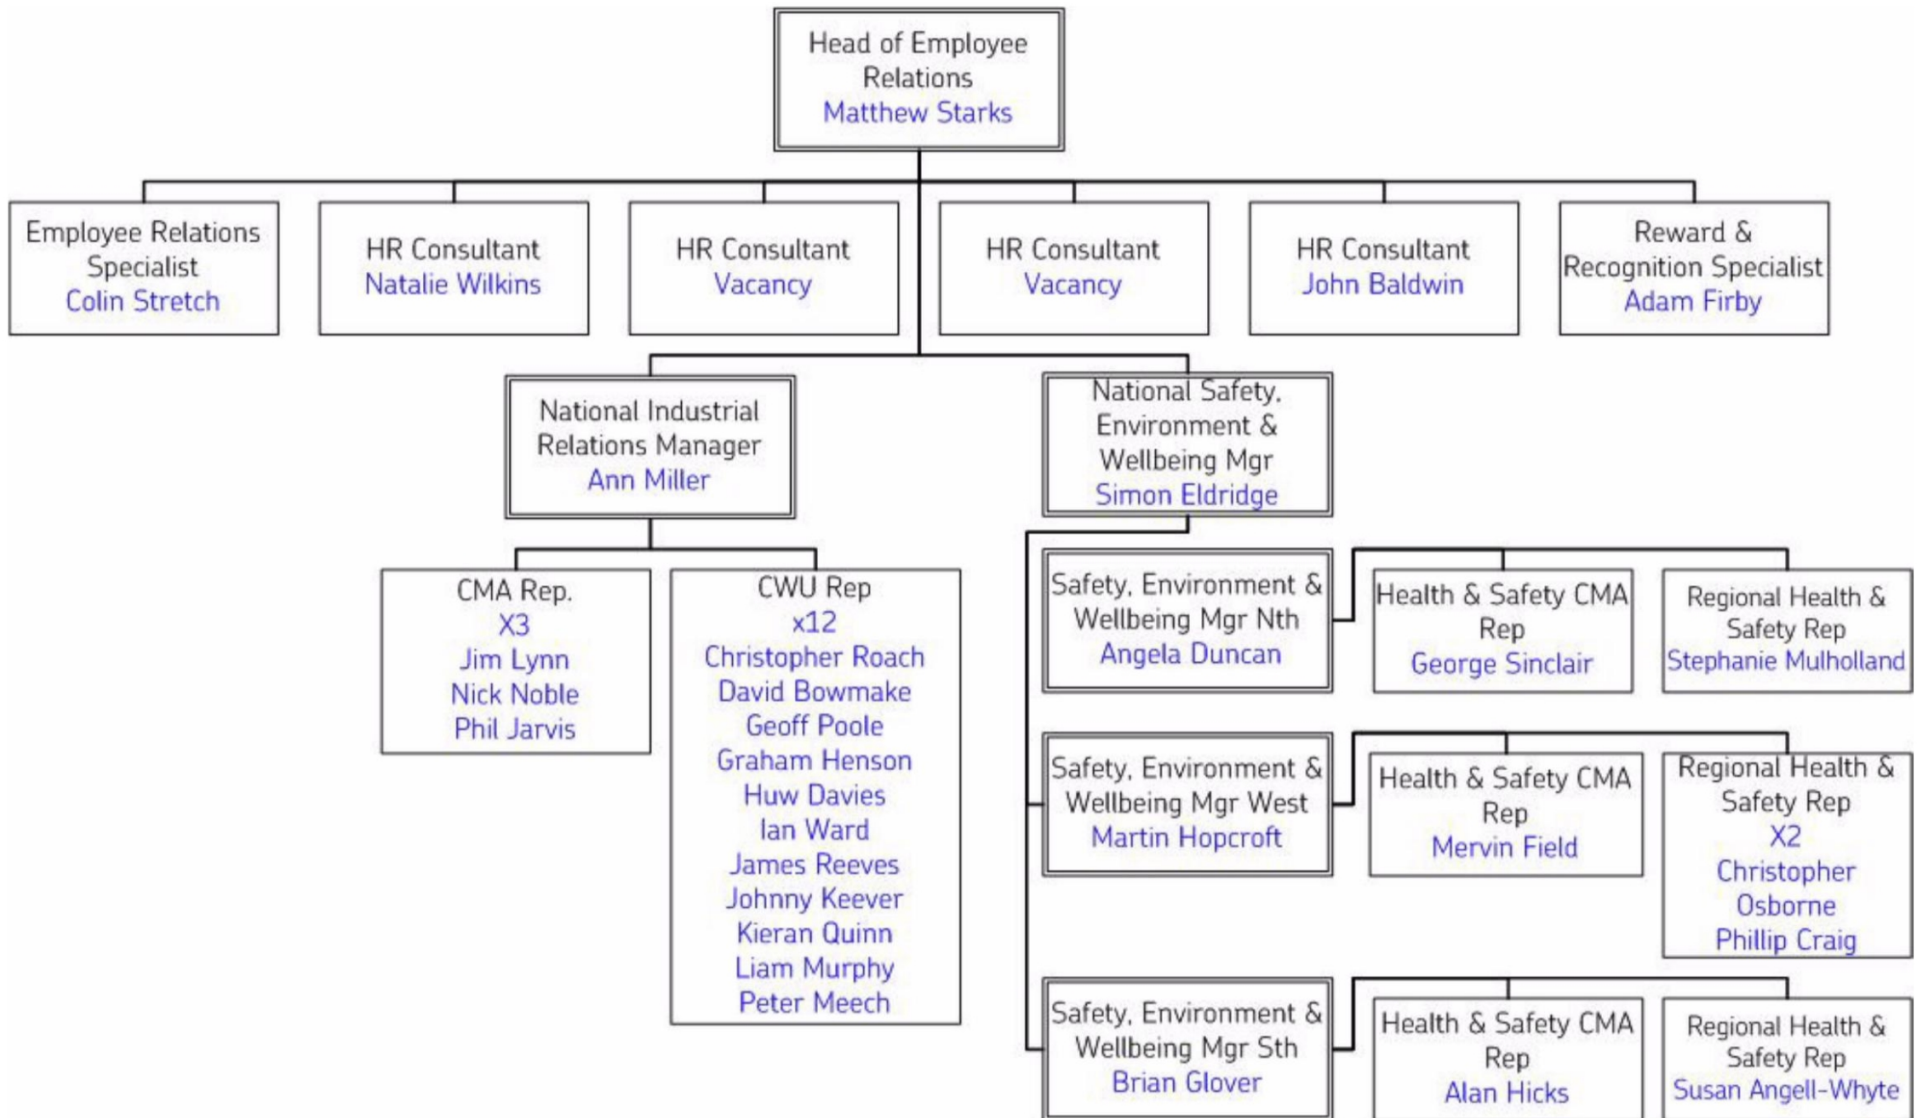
Head of Employee Relations
Matthew Starks

Employee Relations Specialist
Colin Stretch

HR Consultant
Natalie Wilkins

HR Consultant
Vacancy

HR Consultant
Vacancy

HR Consultant
John Baldwin

Reward & Recognition Specialist
Adam Firby

National Industrial Relations Manager
Ann Miller

CMA Rep.
X3
Jim Lynn
Nick Noble
Phil Jarvis

CWU Rep
x12
Christopher Roach
David Bowmake
Geoff Poole
Graham Henson
Huw Davies
Ian Ward
James Reeves
Johnny Keever
Kieran Quinn
Liam Murphy
Peter Meech

National Safety, Environment & Wellbeing Mgr
Simon Eldridge

Safety, Environment & Wellbeing Mgr Nth
Angela Duncan

Health & Safety CMA Rep
George Sinclair

Regional Health & Safety Rep
Stephanie Mulholland

Safety, Environment & Wellbeing Mgr West
Martin Hopcroft

Health & Safety CMA Rep
Mervin Field

Regional Health & Safety Rep
X2
Christopher Osborne
Phillip Craig

Safety, Environment & Wellbeing Mgr Sth
Brian Glover

Health & Safety CMA Rep
Alan Hicks

Regional Health & Safety Rep
Susan Angell-Whyte